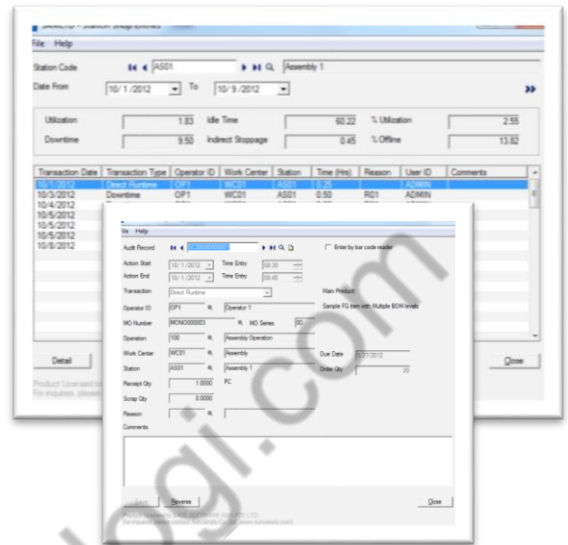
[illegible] - Station Diagnostics

File Help

Station Code AS01 Assembly 1

Date From 10/1/2012 To 10/9/2012

Utilization 1.83 Idle Time 60.22 % Utilization 2.55

Downtime 9.50 Indirect Stoppage 0.45 % Offline 13.82

| Transaction Date | Transaction Type | Operator ID | Work Center | Station | Time (Hrs) | Reason | User ID | Comments |
|---|---|---|---|---|---|---|---|---|
| 10/1/2012 | Direct Runtime | OP1 | WC01 | AS01 | 0.25 | | ADMIN | |
| 10/3/2012 | Downtime | OP1 | WC01 | AS01 | 0.50 | R01 | ADMIN | |
| 10/4/2012 | | | | | | | | |
| 10/5/2012 | | | | | | | | |
| 10/5/2012 | | | | | | | | |
| 10/5/2012 | | | | | | | | |
| 10/8/2012 | | | | | | | | |

Detail

Close

Product Licensed to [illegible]
For inquiries, please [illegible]

File Help

Audit Record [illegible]

Enter by bar code reader

Action Start 10/1/2012 Time Entry 09:30

Action End 10/1/2012 Time Entry 09:45

Transaction Direct Runtime

Operator ID OP1 Operator 1

Main Product:

MO Number MONO000003 MO Series 00

Sample FG item with Multiple BOM levels

Operation 100 Assembly Operation

Work Center WC01 Assembly

Due Date 9/21/2012

Station AS01 Assembly 1

Order Qty 20

Receipt Qty 1.0000 PC

Scrap Qty 0.0000

Reason

Comments

Add Reverse

Close

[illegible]